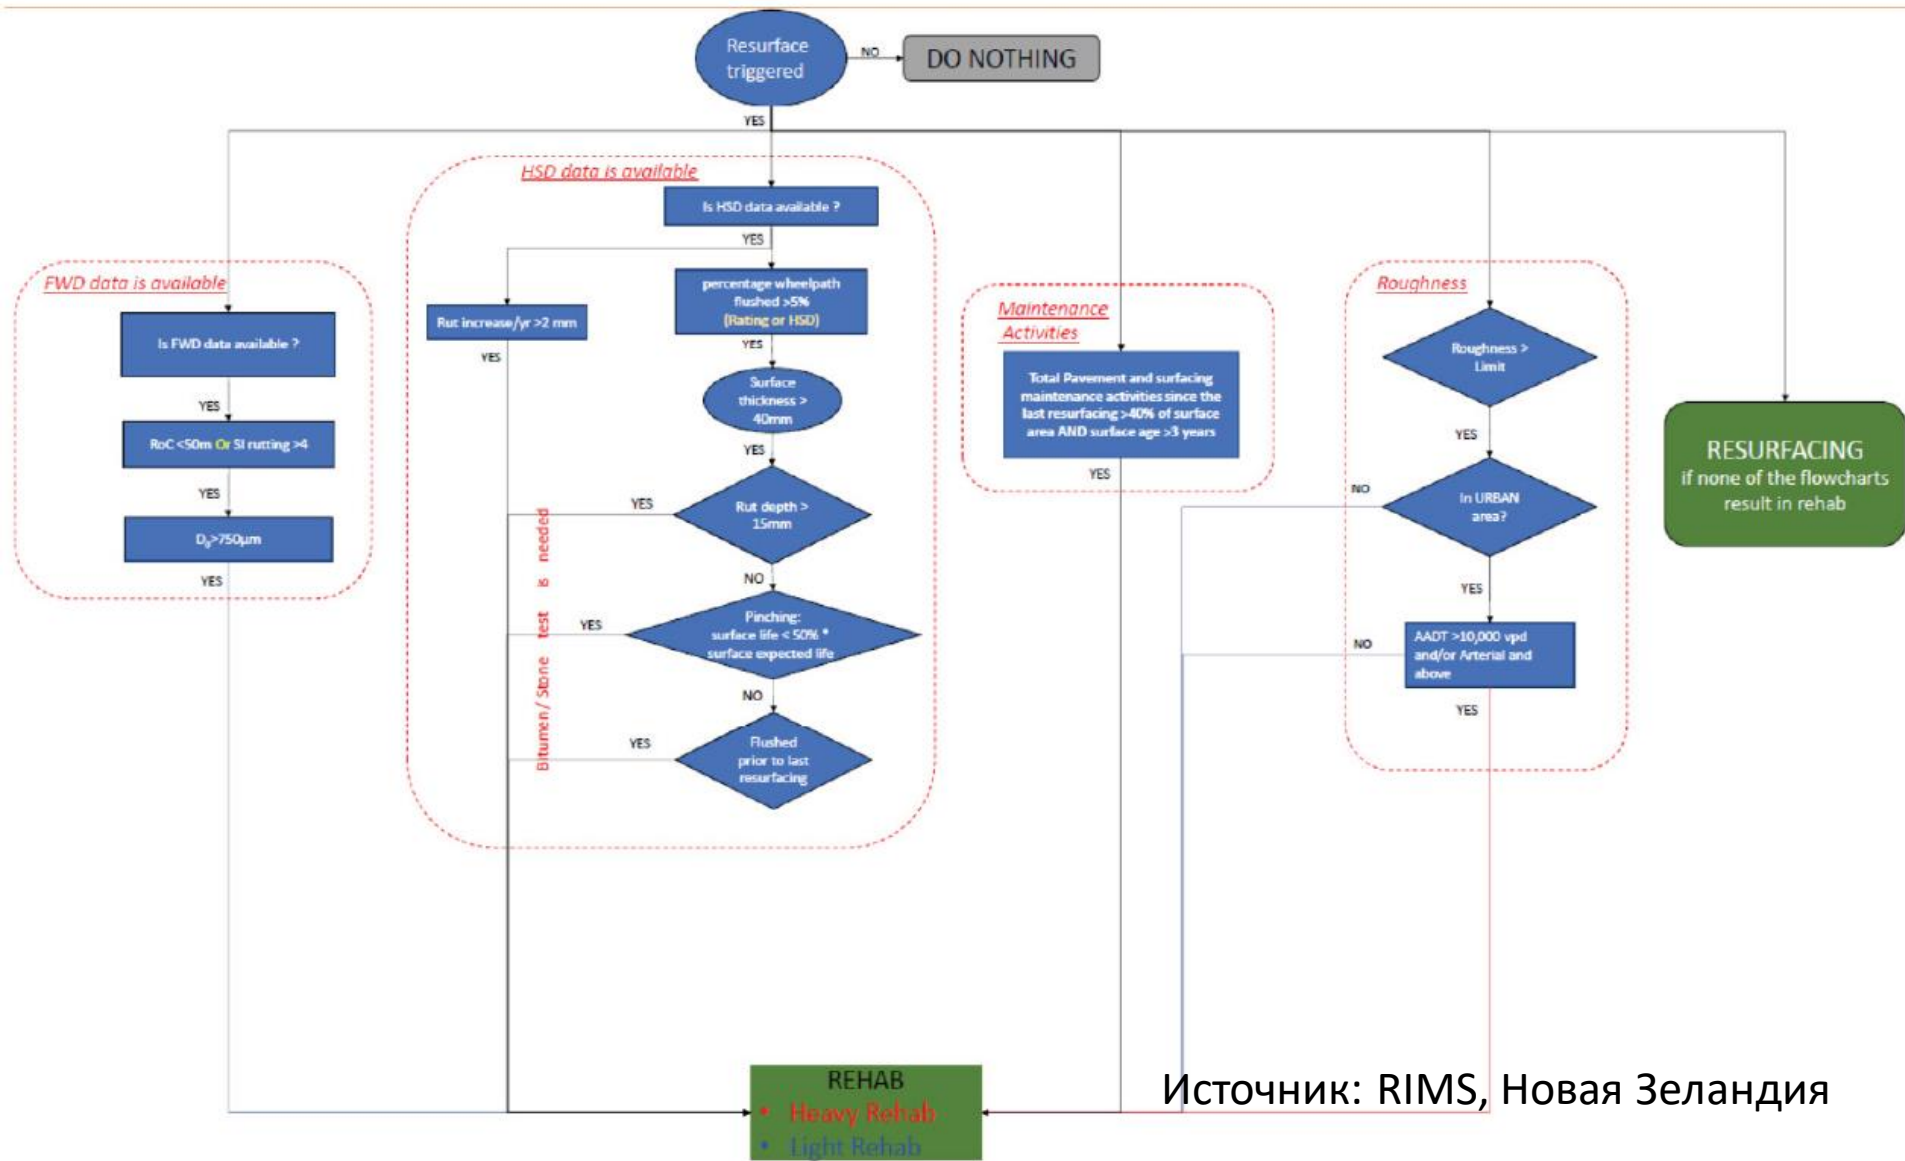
Resurface triggered

NO

DO NOTHING

YES

HSD data is available

Is HSD data available ?

YES

FWD data is available

Is FWD data available ?

YES

RoC <50m Or SI rutting >4

YES

$D_0$>750µm

YES

Rut increase/yr >2 mm

YES

percentage wheelpath flushed >5% (Rating or HSD)

YES

Surface thickness > 40mm

YES

YES

Rut depth > 15mm

NO

YES

Pinching: surface life < 50% * surface expected life

NO

YES

Flushed prior to last resurfacing

Bitumen / Stone test is needed

Maintenance Activities

Total Pavement and surfacing maintenance activities since the last resurfacing >40% of surface area AND surface age >3 years

YES

Roughness

Roughness > Limit

YES

NO

In URBAN area?

YES

NO

AADT >10,000 vpd and/or Arterial and above

YES

RESURFACING
if none of the flowcharts result in rehab

REHAB
• Heavy Rehab
• Light Rehab

Источник: RIMS, Новая Зеландия